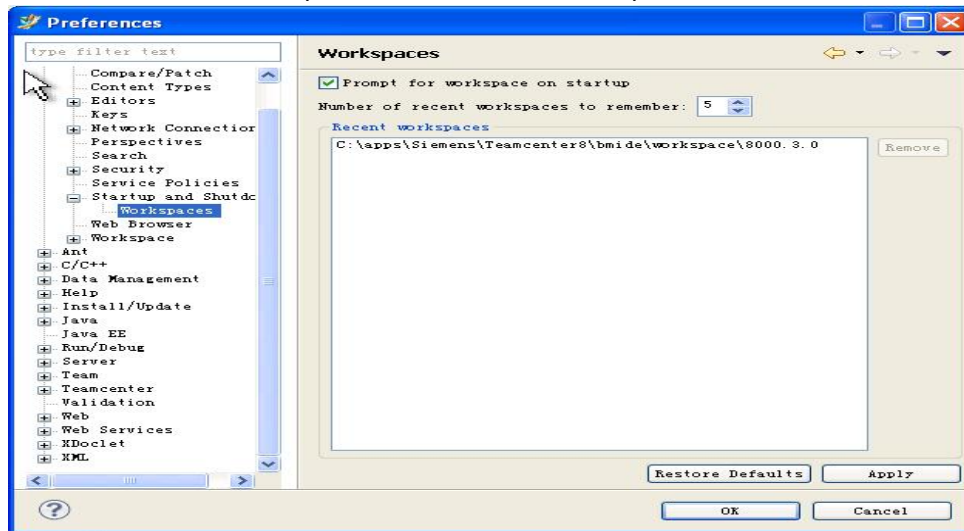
Preferences

type filter text

Compare/Patch
Content Types
Editors
Keys
Network Connectior
Perspectives
Search
Security
Service Policies
Startup and Shutdc
Workspaces
Web Browser
Workspace
Ant
C/C++
Data Management
Help
Install/Update
Java
Java EE
Run/Debug
Server
Team
Teamcenter
Validation
Web
Web Services
XDoclet
XML

Workspaces

Prompt for workspace on startup

Number of recent workspaces to remember: 5

Recent workspaces

C:\apps\Siemens\Teamcenter8\bmide\workspace\8000.3.0

Remove

Restore Defaults

Apply

OK

Cancel